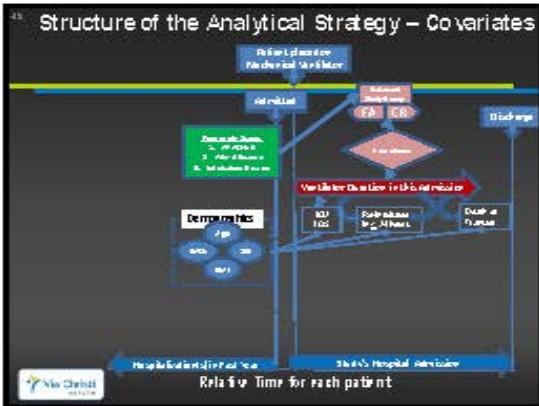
Structure of the Analytical Strategy – Covariates

Patient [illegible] Mechanical Ventilator

Admitted

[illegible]

FA CR

Discharge

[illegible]

1. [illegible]
2. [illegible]
3. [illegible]

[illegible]

Ventilator Duration in this Admission

Demographics

Age

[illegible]

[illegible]

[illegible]

ICU LOS

Readmission by 30 days

Death or Survival

Hospital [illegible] in Past Year

Study's Hospital Admission

Relative Time for each patient

Via Christi HEALTH